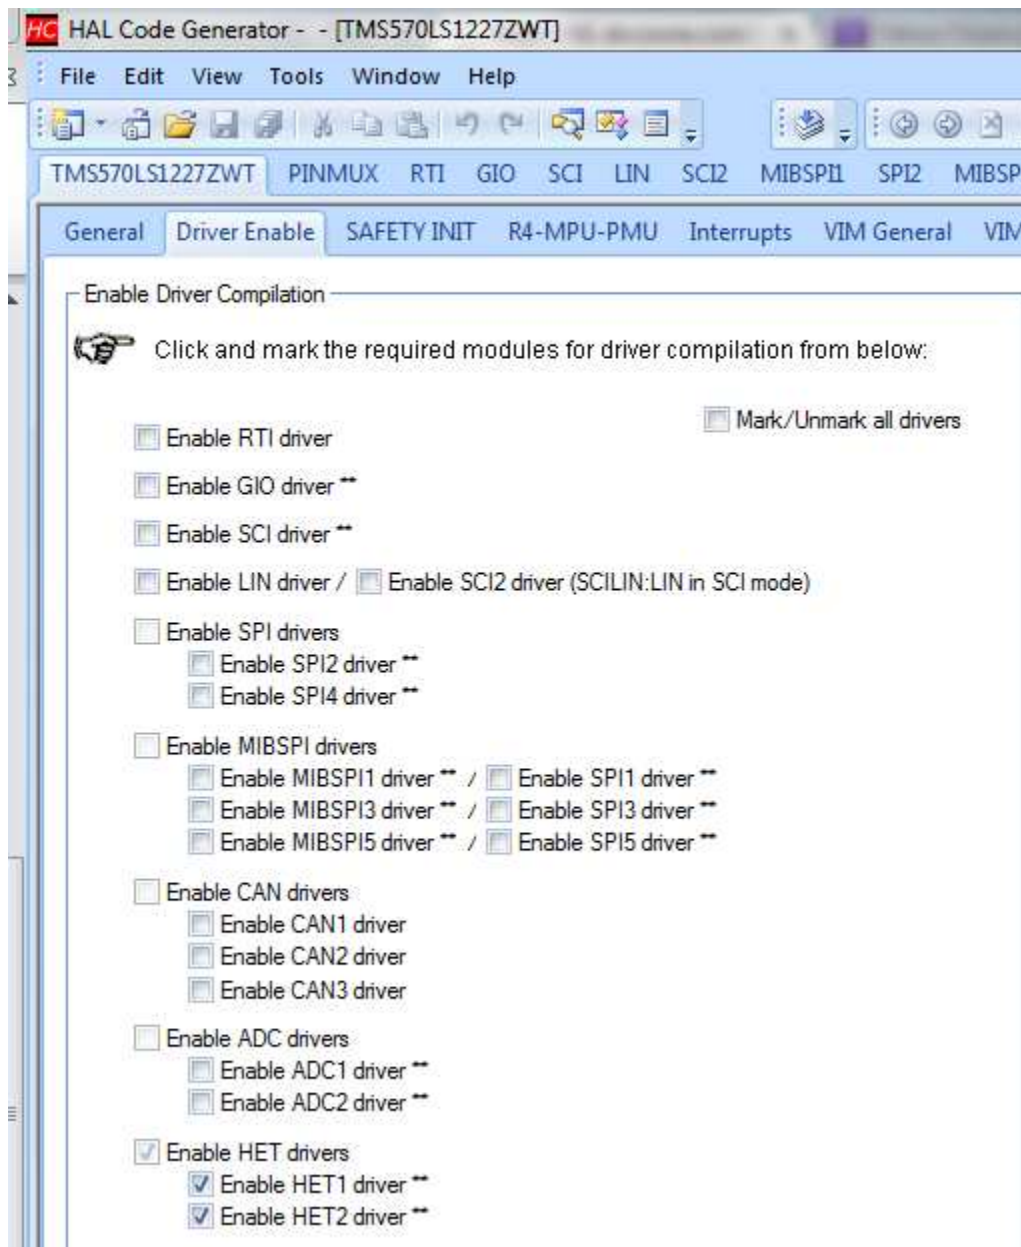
HC HAL Code Generator - - [TMS570LS1227ZWT]

File Edit View Tools Window Help

TMS570LS1227ZWT PINMUX RTI GIO SCI LIN SCI2 MIBSPI1 SPI2 MIBSP

General Driver Enable SAFETY INIT R4-MPU-PMU Interrupts VIM General VIM

Enable Driver Compilation

Click and mark the required modules for driver compilation from below:

Mark/Unmark all drivers

Enable RTI driver

Enable GIO driver **

Enable SCI driver **

Enable LIN driver / Enable SCI2 driver (SCILIN:LIN in SCI mode)

Enable SPI drivers
Enable SPI2 driver **
Enable SPI4 driver **

Enable MIBSPI drivers
Enable MIBSPI1 driver ** / Enable SPI1 driver **
Enable MIBSPI3 driver ** / Enable SPI3 driver **
Enable MIBSPI5 driver ** / Enable SPI5 driver **

Enable CAN drivers
Enable CAN1 driver
Enable CAN2 driver
Enable CAN3 driver

Enable ADC drivers
Enable ADC1 driver **
Enable ADC2 driver **

Enable HET drivers
Enable HET1 driver **
Enable HET2 driver **